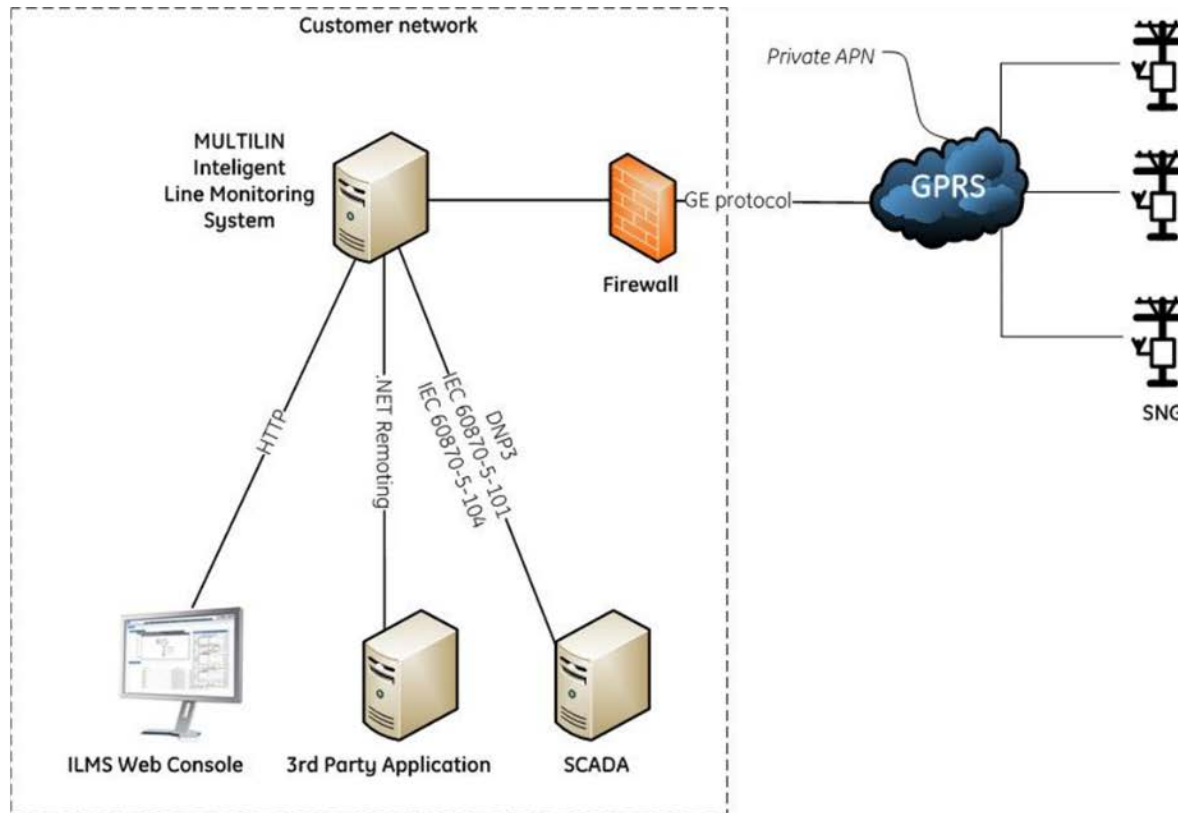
Customer network

MULTILIN
Inteligent
Line Monitoring
System

Firewall

GE protocol

Private APN

GPRS

SNG

HTTP

.NET Remoting

DNP3
IEC 60870-5-101
IEC 60870-5-104

ILMS Web Console

3rd Party Application

SCADA